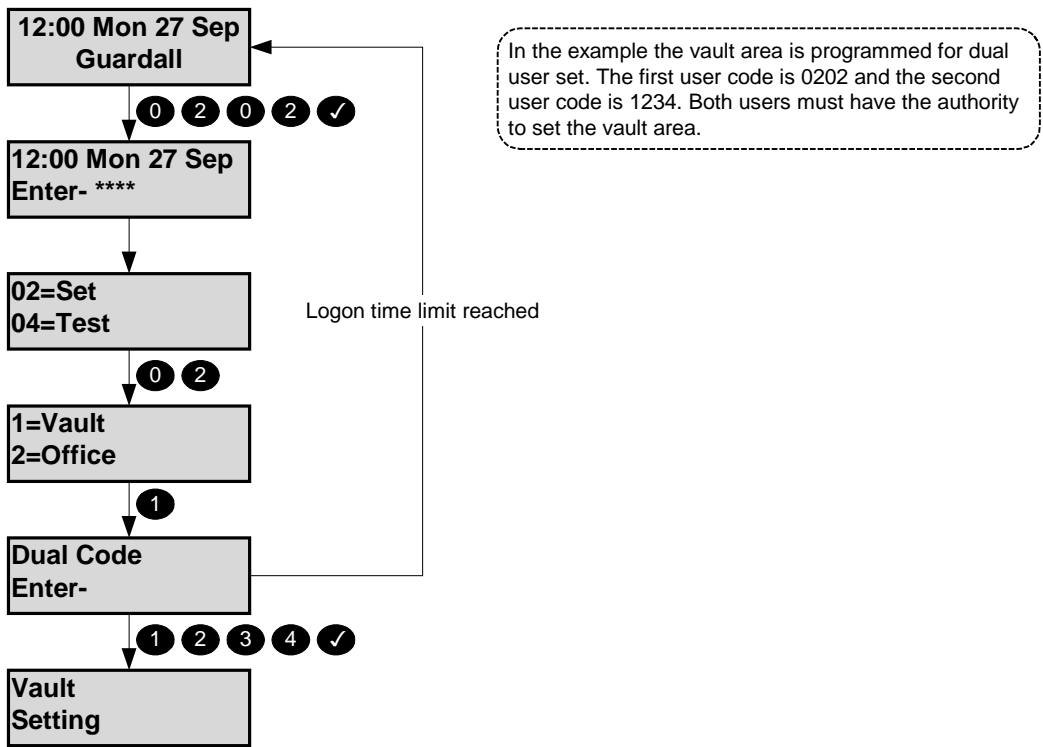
12:00 Mon 27 Sep
Guardall

0 2 0 2 ✓

12:00 Mon 27 Sep
Enter- ****

02=Set
04=Test

0 2

1=Vault
2=Office

1

Dual Code
Enter-

1 2 3 4 ✓

Vault
Setting

Logon time limit reached

In the example the vault area is programmed for dual user set. The first user code is 0202 and the second user code is 1234. Both users must have the authority to set the vault area.